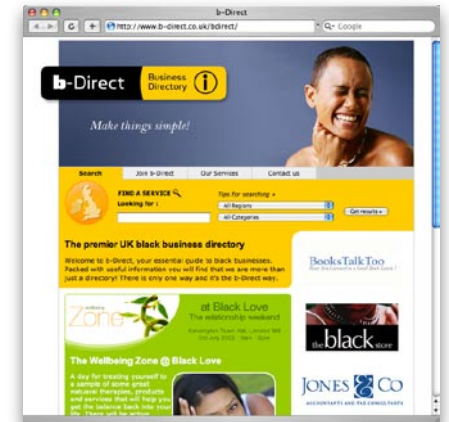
b-Direct

http://www.b-direct.co.uk/bdirect/

Google

b-Direct

Business Directory

Make things simple!

Search

Join b-Direct

Our Services

Contact us

FIND A SERVICE

Looking for :

Tips for searching »

All Regions

All Categories

Get results »

The premier UK black business directory

Welcome to b-Direct, your essential guide to black businesses. Packed with useful information you will find that we are more than just a directory! There is only one way and it's the b-Direct way.

Wellbeing Zone

at Black Love

The relationship weekend

Kensington Town Hall, London W8

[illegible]

The Wellbeing Zone @ Black Love

A day for treating yourself to a sample of some great natural therapies, products and services that will help you get the balance back into your life. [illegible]

BooksTalkToo

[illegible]

the black store

JONES & CO

ACCOUNTANTS AND TAX CONSULTANTS